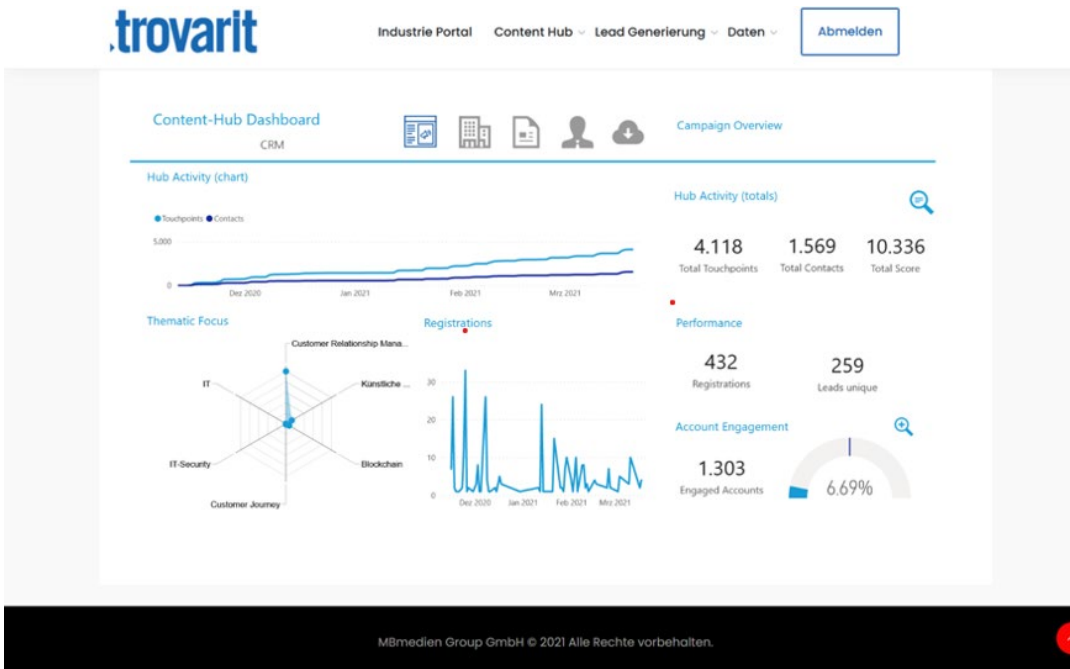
.trovarit

Industrie Portal Content Hub Lead Generierung Daten Abmelden

Content-Hub Dashboard
CRM

Campaign Overview

Hub Activity (chart)

Touchpoints Contacts

5,000
0
Dez 2020 Jan 2021 Feb 2021 Mrz 2021

Hub Activity (totals)

4.118
Total Touchpoints

1.569
Total Contacts

10.336
Total Score

Thematic Focus

Customer Relationship Mana...
Künstliche ...
Blockchain
Customer Journey
IT-Security
IT

Registrations

30
20
10
0
Dez 2020 Jan 2021 Feb 2021 Mrz 2021

Performance

432
Registrations

259
Leads unique

Account Engagement

1.303
Engaged Accounts

6.69%

MBmedien Group GmbH © 2021 Alle Rechte vorbehalten.